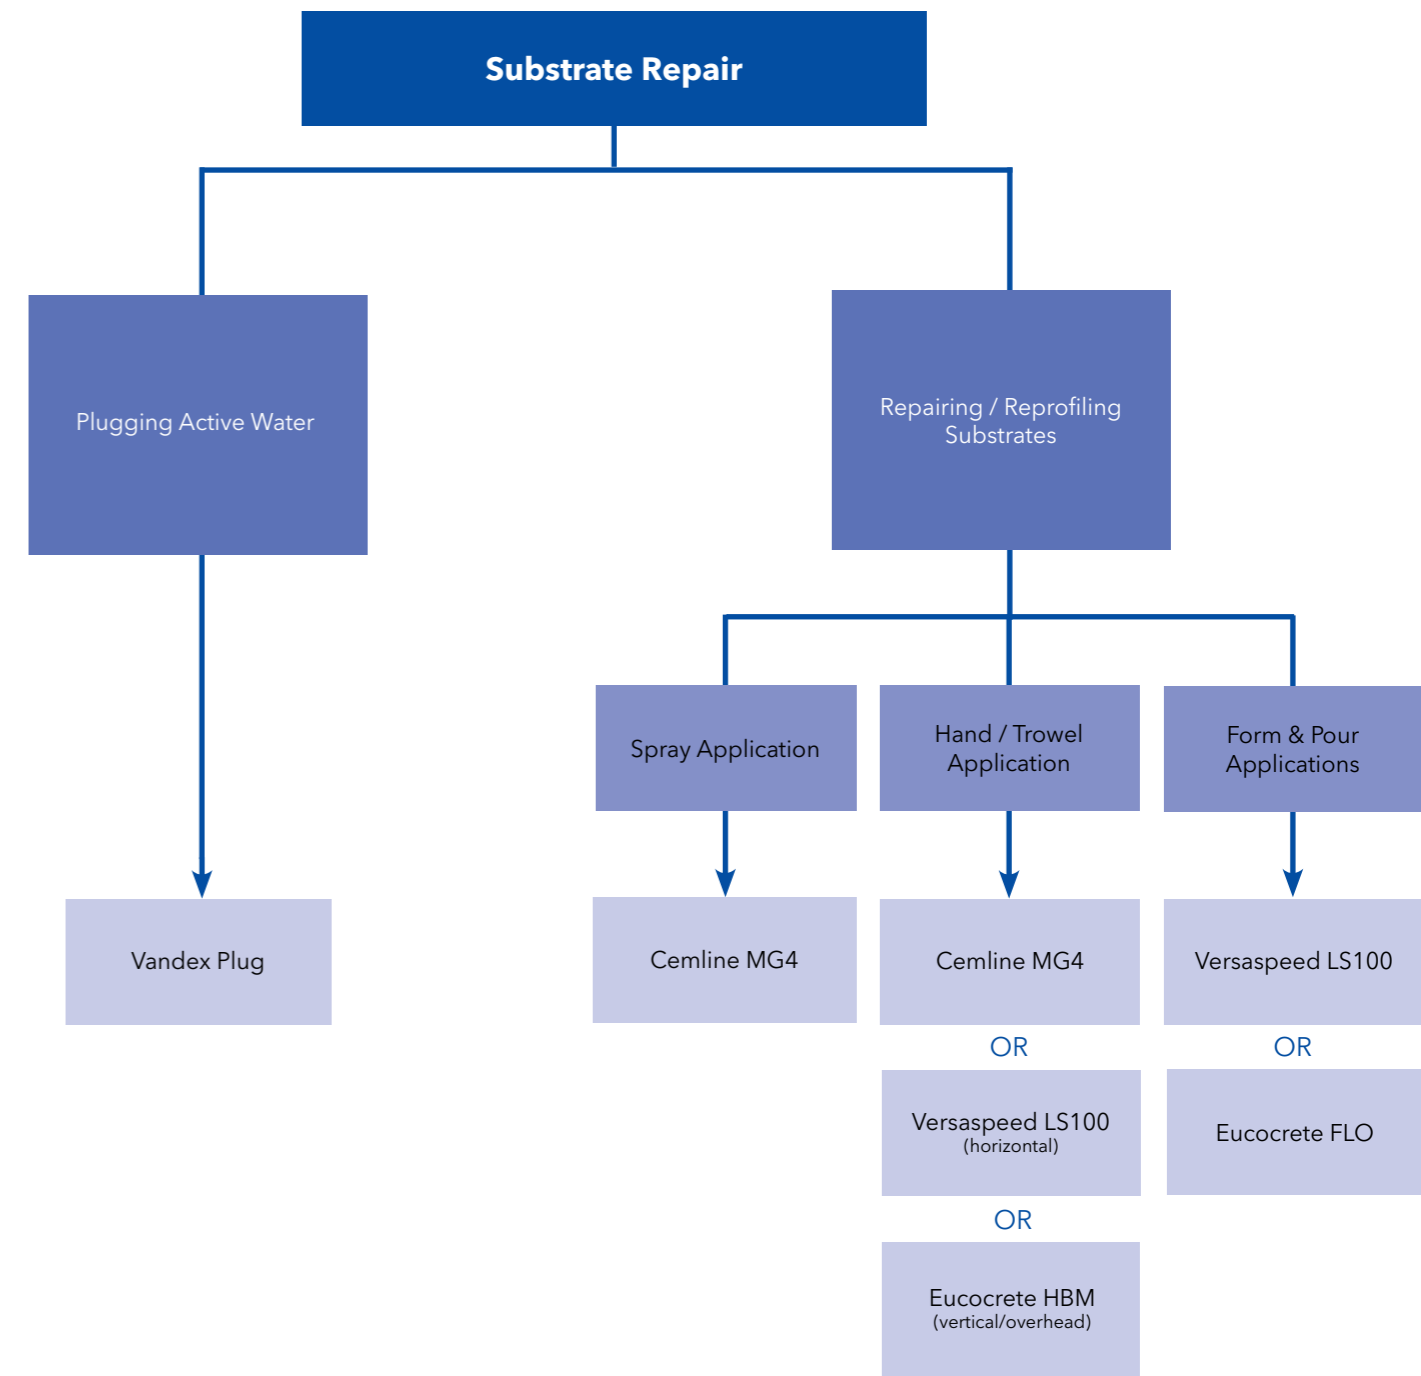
Substrate Repair

Plugging Active Water

Vandex Plug

Repairing / Reprofiling Substrates

Spray Application

Cemline MG4

Hand / Trowel Application

Cemline MG4

OR

Versaspeed LS100
(horizontal)

OR

Eucocrete HBM
(vertical/overhead)

Form & Pour Applications

Versaspeed LS100

OR

Eucocrete FLO